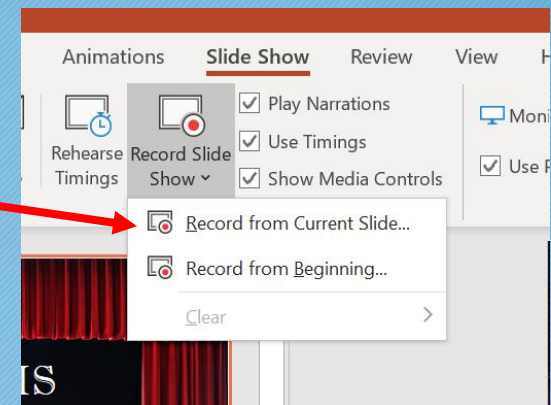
Animations Slide Show Review View H

Rehearse Timings

Record Slide Show

Play Narrations

Use Timings

Show Media Controls

Moni

Use P

Record from Current Slide...

Record from Beginning...

Clear

IS